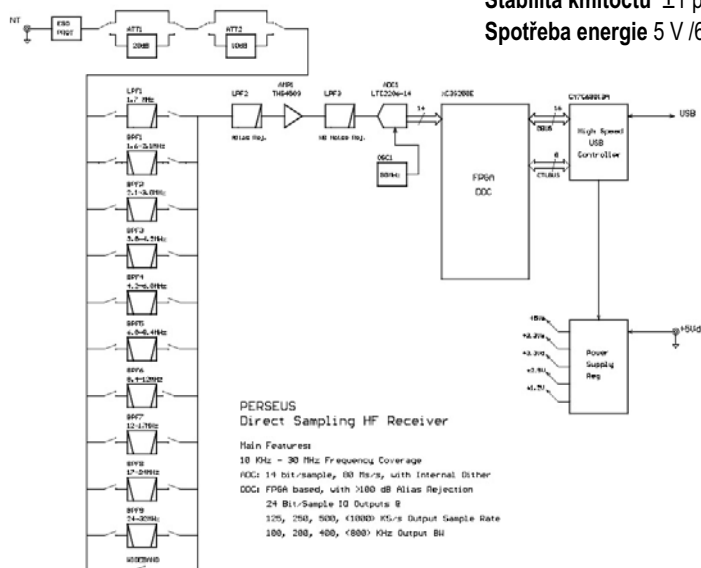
Stabilita kmitočtu ±1 p
Spotřeba energie 5 V /6

NT
ESD PROT
ATT1
20dB
ATT2
10dB
LPF1
1.7 MHz
BPF1
1.6-3.1MHz
BPF2
3.1-3.0MHz
BPF3
3.6-4.5MHz
BPF4
4.2-6.0MHz
BPF5
6.0-8.4MHz
BPF6
8.4-12MHz
BPF7
12-17MHz
BPF8
17-24MHz
BPF9
24-30MHz
WIDEBAND
LPF2
Alias Rej.
AMP1
THS4509
LPF3
HB Noise Rej.
ADC1
LTC2206-14
14
OSC1
80MHz
XC3S250E
FPGA
DDC
16
DBUS
8
CTLBUS
CY7C68013A
High Speed
USB
Controller
USB
+5V
+3.3V
+3.3V
+2.5V
+1.2V
Power
Supply
Reg
+5Vd

PERSEUS
Direct Sampling HF Receiver

Main Features:
10 KHz - 30 MHz Frequency Coverage
ADC: 14 bit/sample, 80 Ms/s, with Internal Dither
DDC: FPGA based, with >100 dB Alias Rejection
24 Bit/Sample IQ Outputs @
125, 250, 500, <1000> KS/s Output Sample Rate
100, 200, 400, <800> KHz Output BW